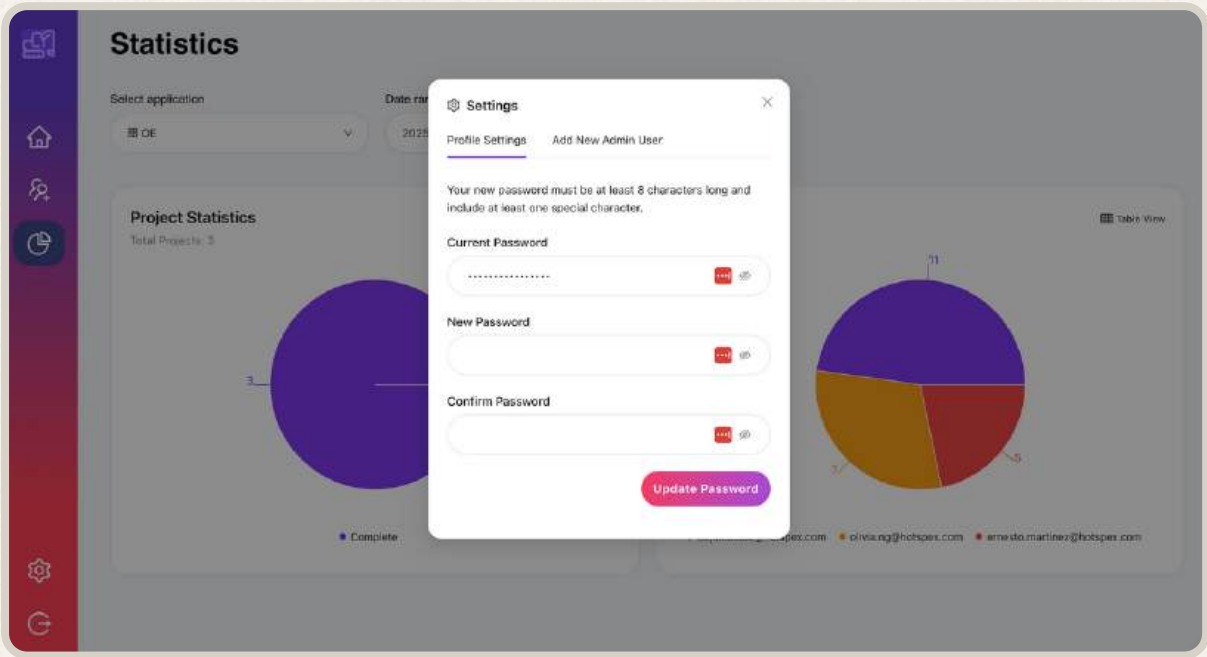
Statistics

Select application

OE

Date ra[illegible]

202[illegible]

Project Statistics

Total Projects: 3

3

Complete

Table View

11

7

5

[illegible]pex.com

olivia.ng@hotspex.com

ernesto.martinez@hotspex.com

Settings

Profile Settings

Add New Admin User

Your new password must be at least 8 characters long and include at least one special character.

Current Password

New Password

Confirm Password

Update Password